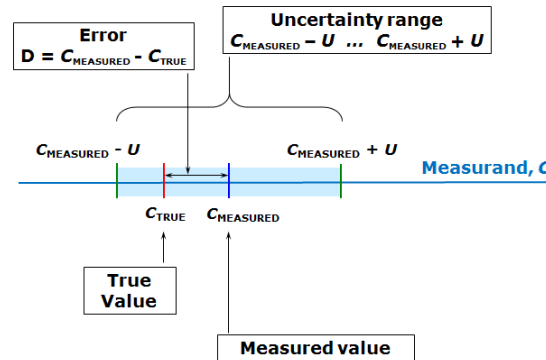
Error
$D = C_{MEASURED} - C_{TRUE}$

Uncertainty range
$C_{MEASURED} - U$ ... $C_{MEASURED} + U$

$C_{MEASURED} - U$

$C_{MEASURED} + U$

Measurand, C

$C_{TRUE}$

$C_{MEASURED}$

True Value

Measured value